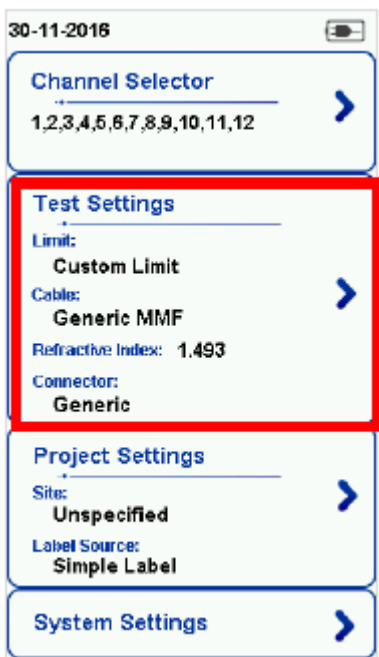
30-11-2016

Channel Selector
1,2,3,4,5,6,7,8,9,10,11,12

Test Settings
Limit:
Custom Limit
Cable:
Generic MMF
Refractive Index: 1.493
Connector:
Generic

Project Settings
Site:
Unspecified
Label Source:
Simple Label

System Settings